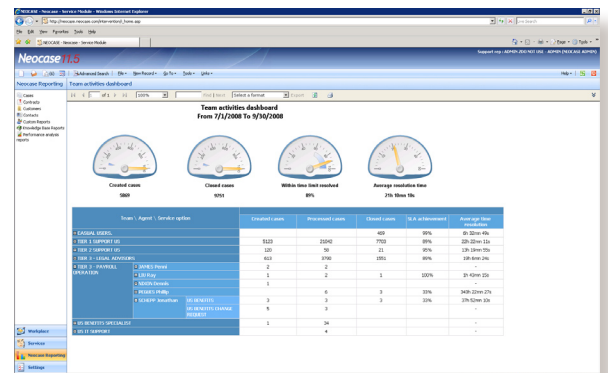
NEOCASE - Neocase - Service Module - Windows Internet Explorer

http://neocase.neocase.com/interventionl_home.asp

Live Search

File Edit View Favorites Tools Help

NEOCASE - Neocase - Service Module

Neocase 11.5

Support rep : ADMIN ZEO NET USE - ADMIN (NEOCASE ADMIN)

Advanced Search | File | New Record | Go To | Tools | Links

Help

Neocase Reporting | Team activities dashboard

of 1 | 100% | Find | Next | Select a format | Export

Cases
Contracts
Customers
Contacts
Custom Reports
Knowledge Base Reports
Performance analysis reports

Team activities dashboard
From 7/1/2008 To 9/30/2008

Created cases
5869

Closed cases
9051

Within time limit resolved
89%

Average resolution time
21h 59mn 10s

| Team \ Agent \ Service option | | | Created cases | Processed cases | Closed cases | SLA achievement | Average time resolution |
|---|---|---|---|---|---|---|---|
| + CASUAL USERS | | | | | 469 | 99% | 6h 32mn 49s |
| + TIER 1 SUPPORT US | | | 5123 | 21042 | 7703 | 89% | 22h 22mn 11s |
| + TIER 2 SUPPORT US | | | 120 | 50 | 21 | 95% | 13h 19mn 55s |
| + TIER 3 - LEGAL ADVISORS | | | 613 | 3790 | 1551 | 89% | 15h 6mn 24s |
| + TIER 3 - PAYROLL OPERATION | + JAMES Pinnel | | 2 | 2 | | | |
| | + LIN Ray | | 1 | 2 | 1 | 100% | 1h 42mn 21s |
| | + NIXON Dennis | | 1 | | | | |
| | + PERES Phillip | | | 0 | 3 | 33% | 342h 22mn 27s |
| | - SCHEPP Jonathan | US BENEFITS | 3 | 3 | 3 | 33% | 37h 52mn 10s |
| | | US BENEFITS CHANGE REQUEST | 5 | 3 | | | - |
| + US BENEFITS SPECIALIST | | | 1 | 34 | | | - |
| + US IT SUPPORT | | | | 4 | | | - |

Workplace
Services
Neocase Reporting
Settings